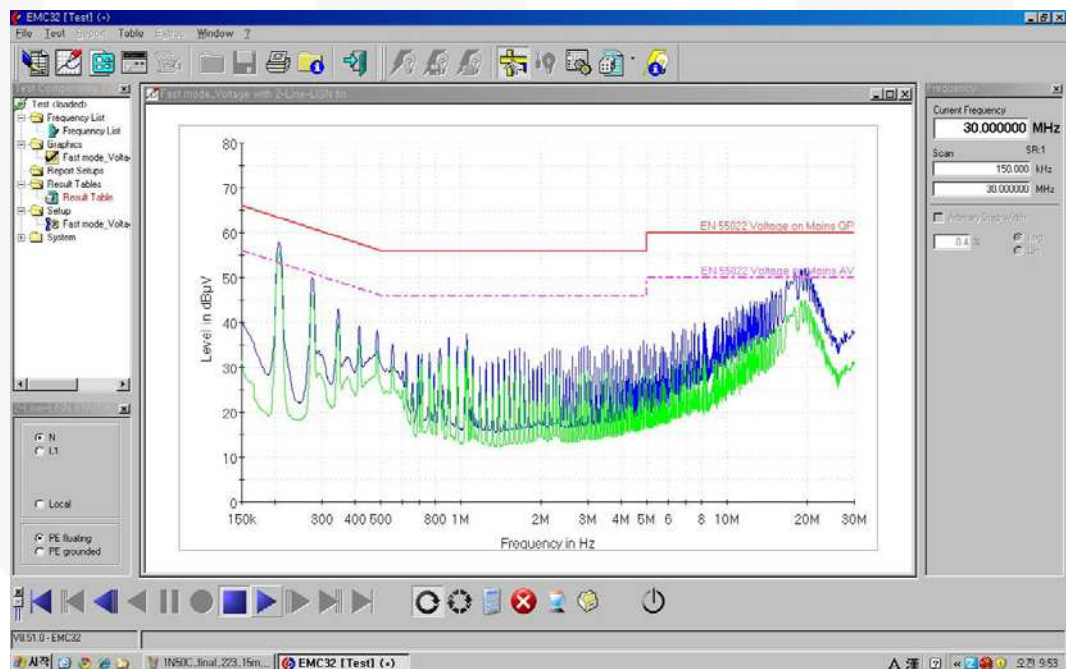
EMC32 [Test] (-)

File Test Report Table Extras Window ?

Test Components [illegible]

Test (loaded)
Frequency List
Frequency List
Graphics
Fast mode_Volta
Report Setups
Result Tables
Result Table
Setup
Fast mode_Volta
System

Fast mode_Voltage with 2-Line-LISN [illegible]

80
70
60
50
40
30
20
10
0

Level in dBµV

EN 55022 Voltage on Mains QP
EN 55022 Voltage on Mains AV

150k 300 400 500 800 1M 2M 3M 4M 5M 6 8 10M 20M 30M

Frequency in Hz

Frequency

Current Frequency
30.000000 MHz
Scan SR:1
150.000 kHz
30.000000 MHz
Arbitrary Step Width
0.4 %
Log
Lin

N
L1
Local
PE floating
PE grounded

V8.51.0 - EMC32

시작
1N50C_final_223_15m...
EMC32 [Test] (-)
오전 9:53